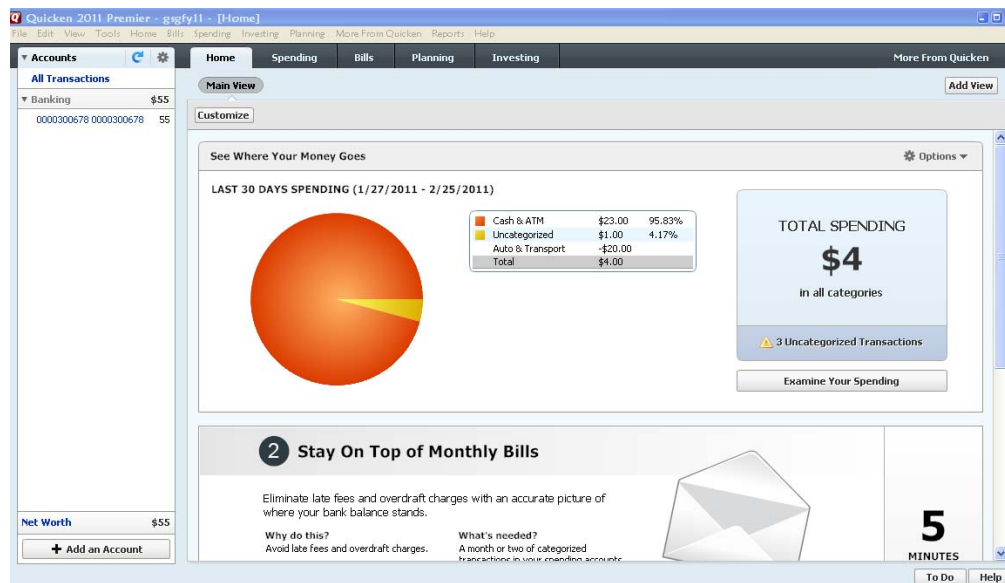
Quicken 2011 Premier - gsgfy11 - [Home]

File Edit View Tools Home Bills Spending Investing Planning More From Quicken Reports Help

Accounts

All Transactions

Banking $55

0000300678 0000300678 55

Net Worth $55

+ Add an Account

Home Spending Bills Planning Investing More From Quicken

Main View

Add View

Customize

See Where Your Money Goes

Options

LAST 30 DAYS SPENDING (1/27/2011 - 2/25/2011)

| | | |
|---|---|---|
| Cash & ATM | \$23.00 | 95.83% |
| Uncategorized | \$1.00 | 4.17% |
| Auto & Transport | -\$20.00 | |
| Total | \$4.00 | |

TOTAL SPENDING

\$4

in all categories

3 Uncategorized Transactions

Examine Your Spending

2 Stay On Top of Monthly Bills

Eliminate late fees and overdraft charges with an accurate picture of where your bank balance stands.

Why do this?
Avoid late fees and overdraft charges.

What's needed?
A month or two of categorized transactions in your spending accounts

5

MINUTES

To Do Help